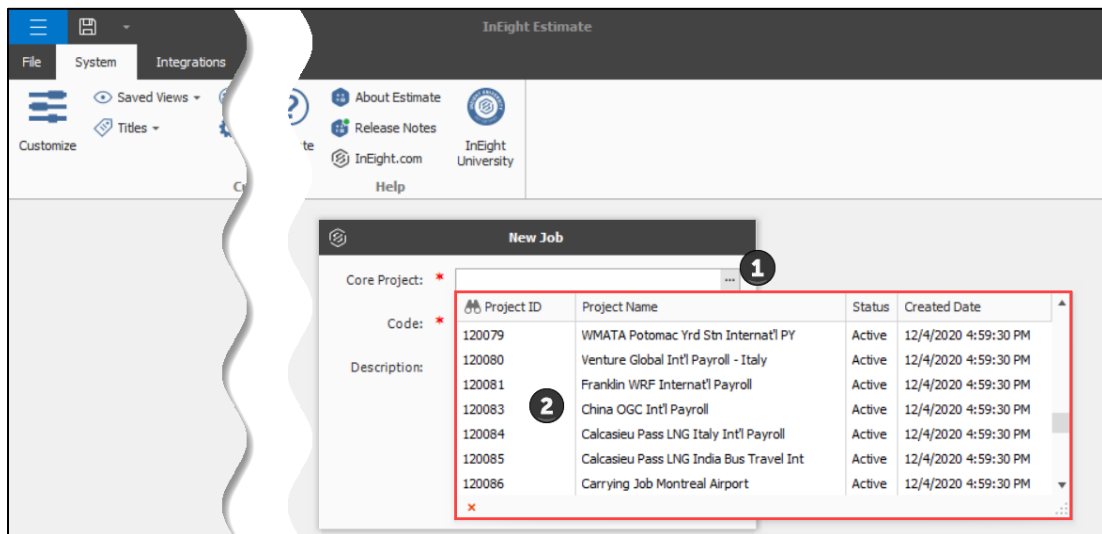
InEight Estimate

File System Integrations

Customize

Saved Views

Titles

C

te

About Estimate

Release Notes

InEight.com

InEight University

Help

New Job

Core Project: *

Code: *

Description:

1

2

| Project ID | Project Name | Status | Created Date |
|---|---|---|---|
| 120079 | WMATA Potomac Yrd Stn Internat'l PY | Active | 12/4/2020 4:59:30 PM |
| 120080 | Venture Global Int'l Payroll - Italy | Active | 12/4/2020 4:59:30 PM |
| 120081 | Franklin WRF Internat'l Payroll | Active | 12/4/2020 4:59:30 PM |
| 120083 | China OGC Int'l Payroll | Active | 12/4/2020 4:59:30 PM |
| 120084 | Calcasieu Pass LNG Italy Int'l Payroll | Active | 12/4/2020 4:59:30 PM |
| 120085 | Calcasieu Pass LNG India Bus Travel Int | Active | 12/4/2020 4:59:30 PM |
| 120086 | Carrying Job Montreal Airport | Active | 12/4/2020 4:59:30 PM |

×